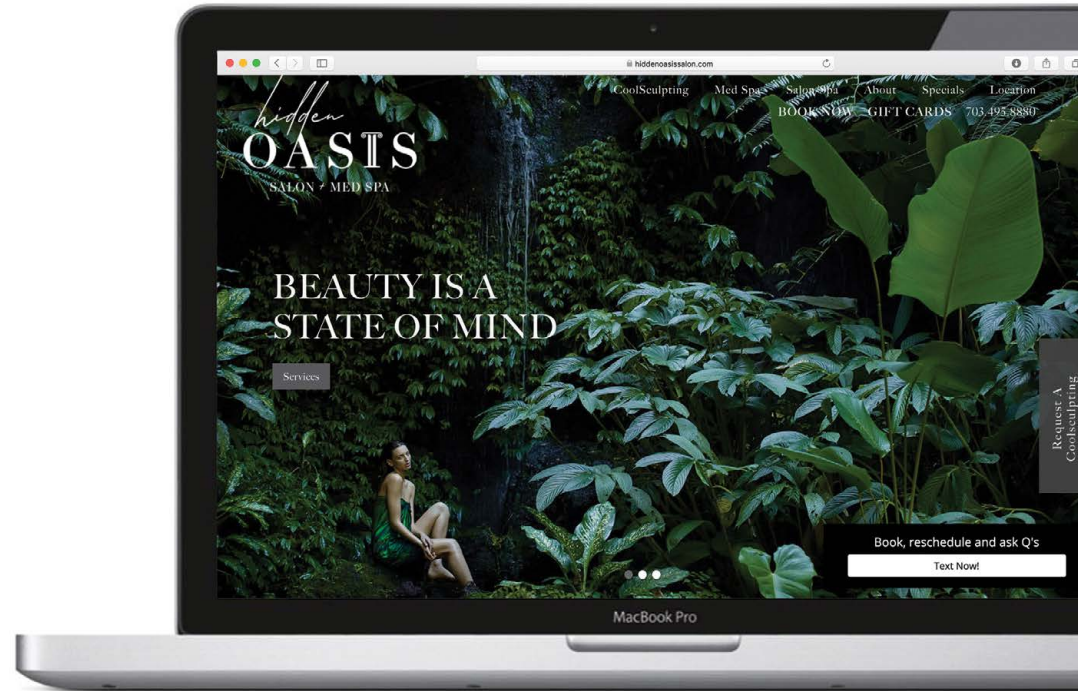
hiddenoasissalon.com

hidden
OASIS
SALON • MED SPA

CoolSculpting Med Spa Salon Spa About Specials Location
BOOK NOW GIFT CARDS 703.495.8880

BEAUTY IS A
STATE OF MIND

Services

Request A
Coolsculpting

Book, reschedule and ask Q's
Text Now!

MacBook Pro